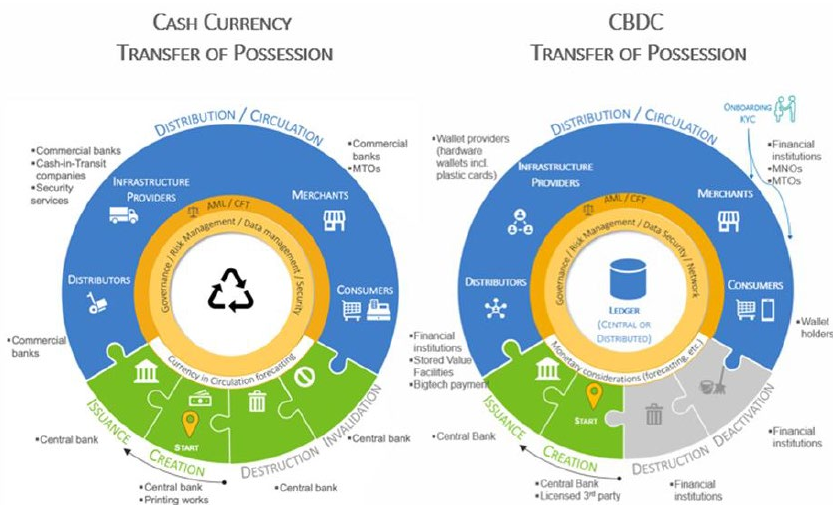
Cash Currency
Transfer of Possession

Distribution / Circulation

• Commercial banks
• Cash-in-Transit companies
• Security services

• Commercial banks
• MTOs

Infrastructure Providers

Merchants

AML / CFT

Governance / Risk Management / Data management / Security

Distributors

Consumers

• Commercial banks

Currency in Circulation forecasting

Issuance

Creation

Start

Destruction

Invalidation

• Central bank

• Central bank

• Central bank
• Printing works

• Central bank

CBDC
Transfer of Possession

Onboarding KYC

Distribution / Circulation

• Wallet providers (hardware wallets incl. plastic cards)

• Financial institutions
• MNOs
• MTOs

Infrastructure Providers

Merchants

AML / CFT

Governance / Risk Management / Data Security / Network

Distributors

Ledger
(Central or Distributed)

Consumers

• Wallet holders

• Financial institutions
• Stored Value Facilities
• Bigtech payment

Monetary considerations (forecasting, etc.)

Issuance

Creation

Start

Destruction

Deactivation

• Central Bank

• Financial institutions

• Central Bank
• Licensed 3rd party

• Financial institutions